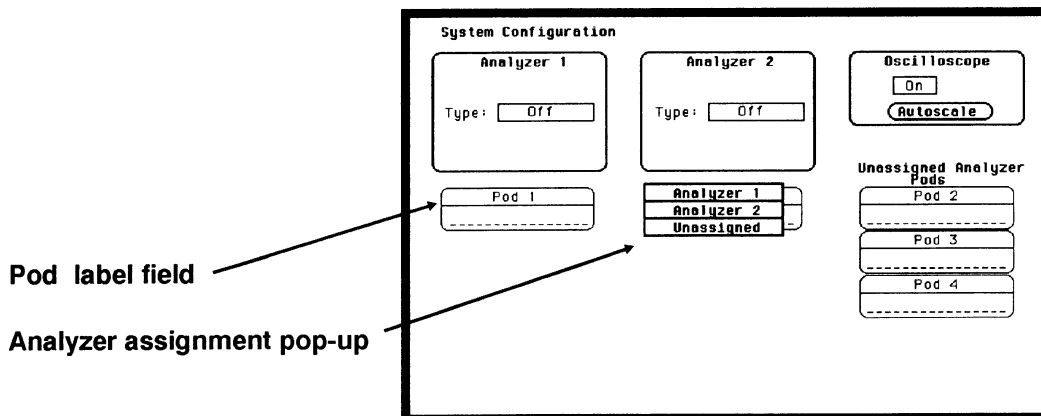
System Configuration

Analyzer 1

Type: Off

Analyzer 2

Type: Off

Oscilloscope

On

Autoscale

Pod 1

Analyzer 1

Analyzer 2

Unassigned

Unassigned Analyzer Pods

Pod 2

Pod 3

Pod 4

Pod label field

Analyzer assignment pop-up